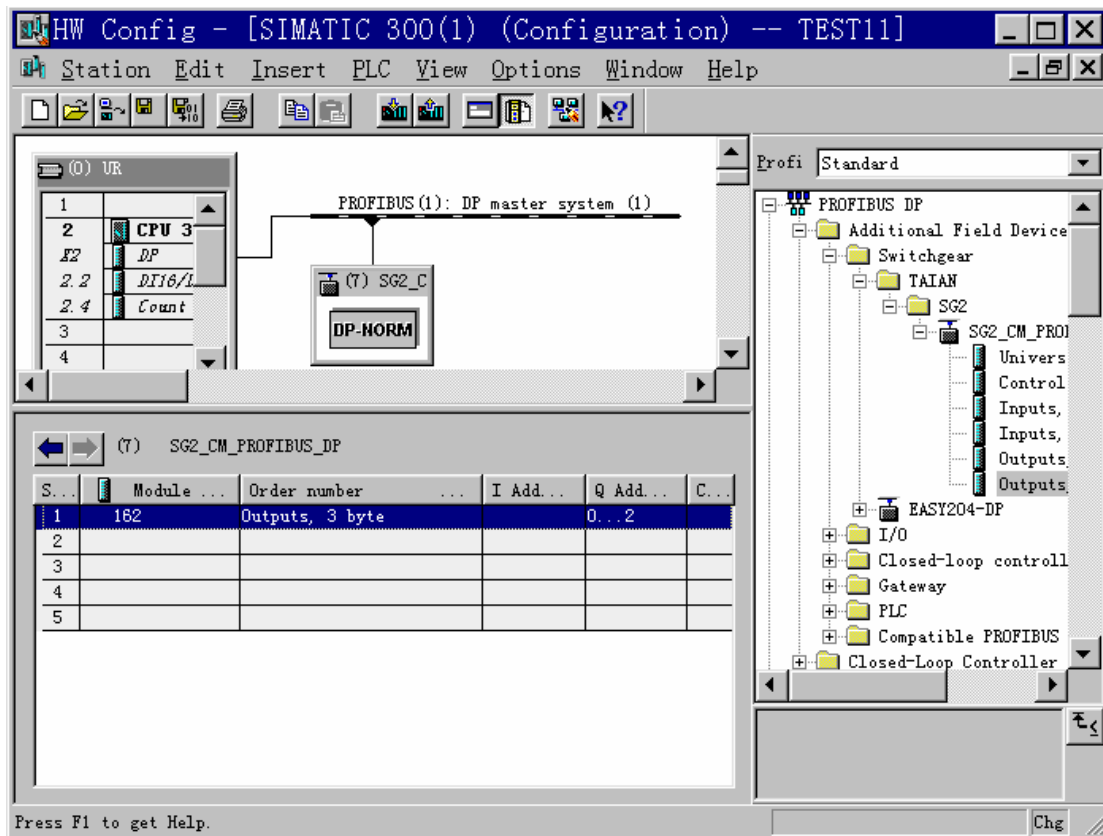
HW Config - [SIMATIC 300(1) (Configuration) -- TEST11]

Station Edit Insert PLC View Options Window Help

(0) UR

| | |
|---|---|
| 1 | |
| 2 | CPU 3 |
| X2 | DP |
| 2.2 | DI16/L |
| 2.4 | Count |
| 3 | |
| 4 | |

PROFIBUS(1): DP master system (1)

(7) SG2_C

DP-NORM

Profi Standard

PROFIBUS DP
Additional Field Device
Switchgear
TAIAN
SG2
SG2_CM_PROI
Univers
Control
Inputs,
Inputs,
Outputs
Outputs
EASY204-DP
I/O
Closed-loop controll
Gateway
PLC
Compatible PROFIBUS
Closed-Loop Controller

(7) SG2_CM_PROFIBUS_DP

| S... | Module ... | Order number ... | I Add... | Q Add... | C... |
|---|---|---|---|---|---|
| 1 | 162 | Outputs, 3 byte | | 0...2 | |
| 2 | | | | | |
| 3 | | | | | |
| 4 | | | | | |
| 5 | | | | | |

Press F1 to get Help.

Chg